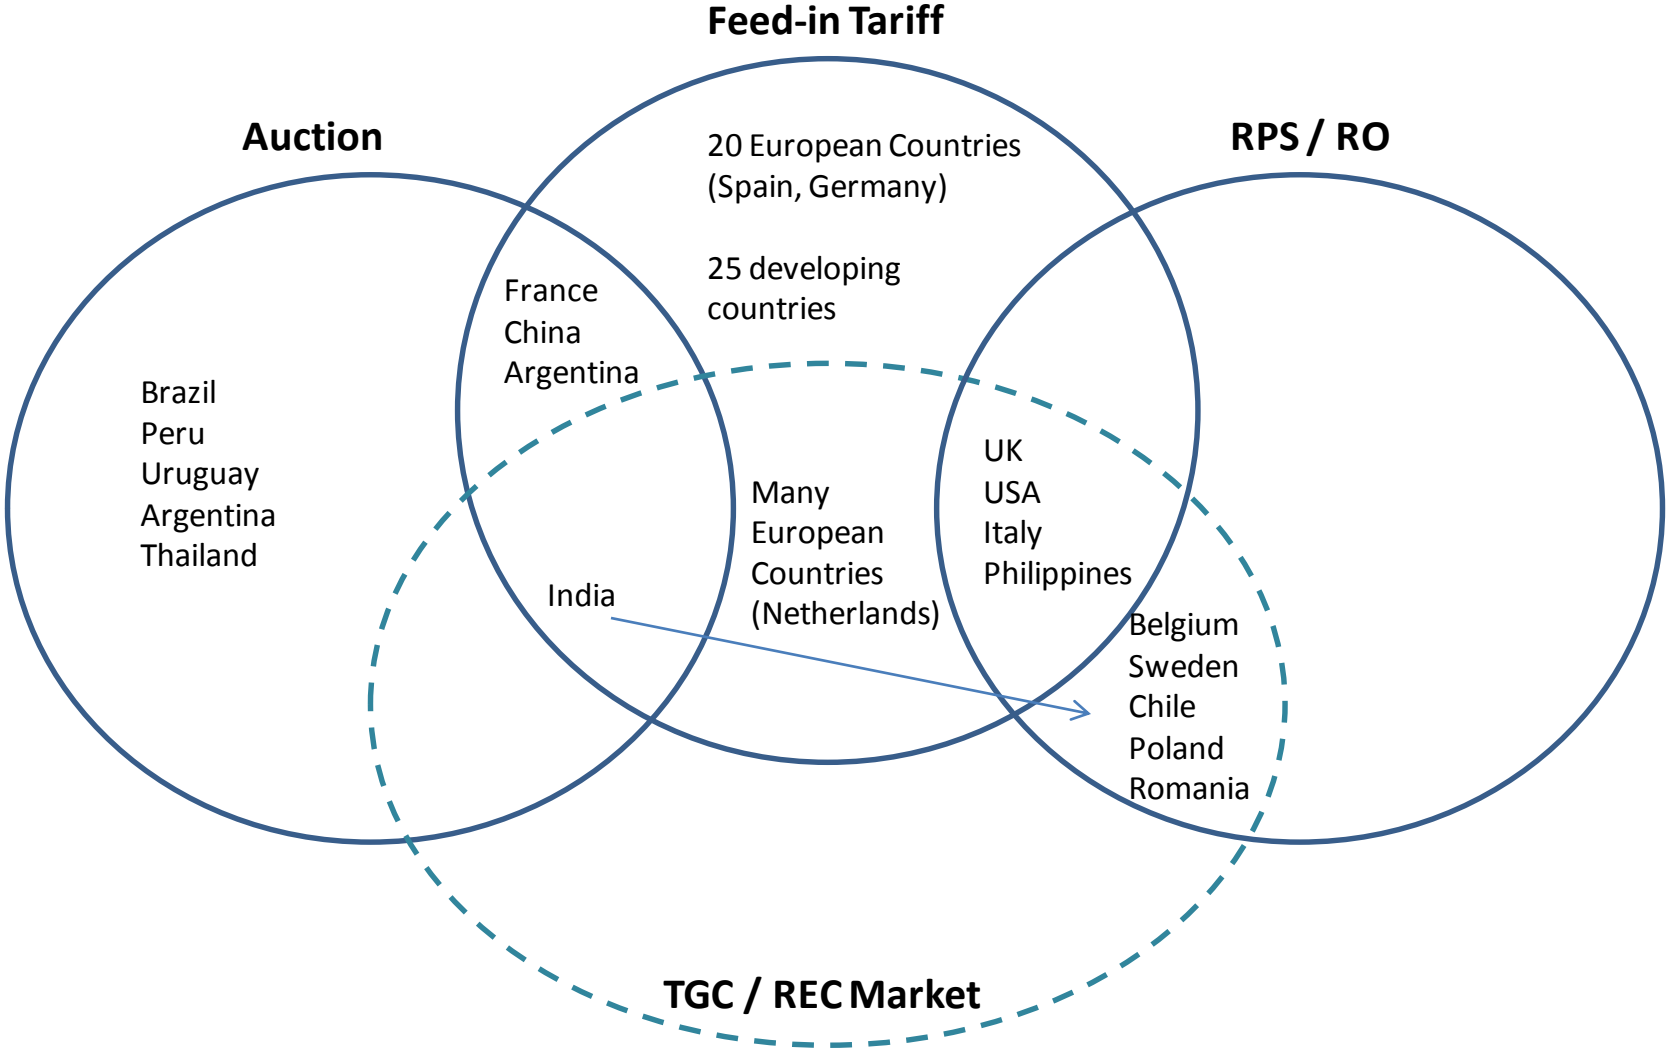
Feed-in Tariff

Auction

RPS / RO

20 European Countries (Spain, Germany)

25 developing countries

France
China
Argentina

Brazil
Peru
Uruguay
Argentina
Thailand

UK
USA
Italy
Philippines

Many European Countries (Netherlands)

India

Belgium
Sweden
Chile
Poland
Romania

TGC / REC Market